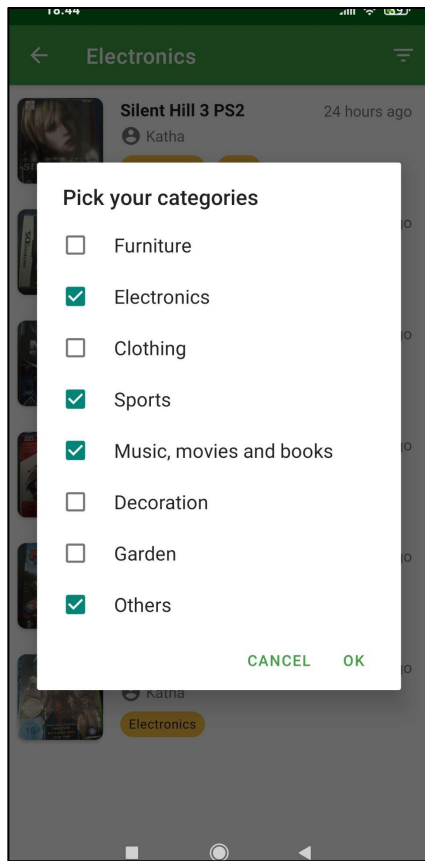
18:44

Electronics

Silent Hill 3 PS2
Katha
24 hours ago

Pick your categories

Furniture

Electronics

Clothing

Sports

Music, movies and books

Decoration

Garden

Others

CANCEL OK

Katha
Electronics